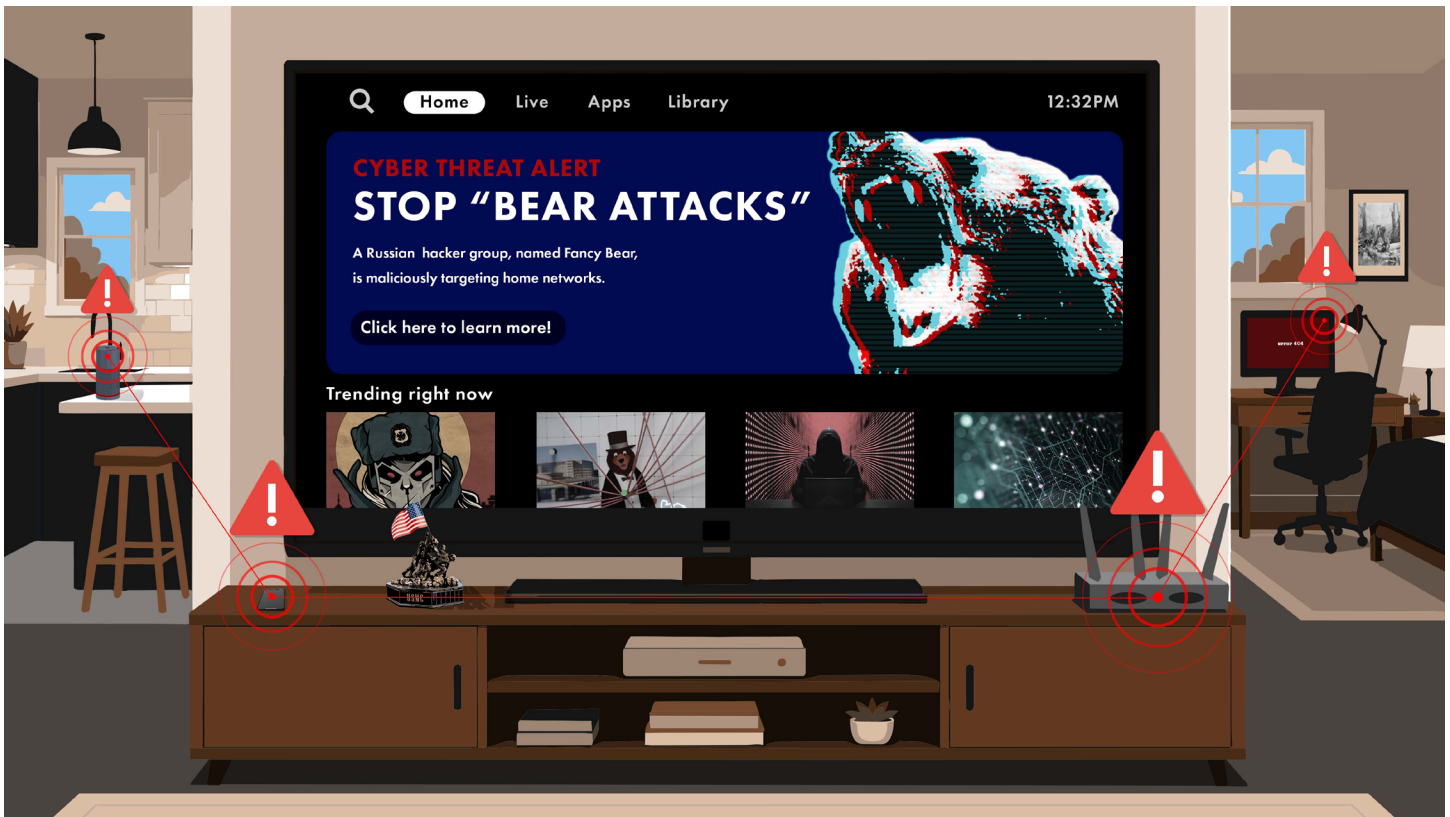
Home Live Apps Library 12:32PM

CYBER THREAT ALERT
STOP "BEAR ATTACKS"

A Russian hacker group, named Fancy Bear, is maliciously targeting home networks.

Click here to learn more!

Trending right now

error 404